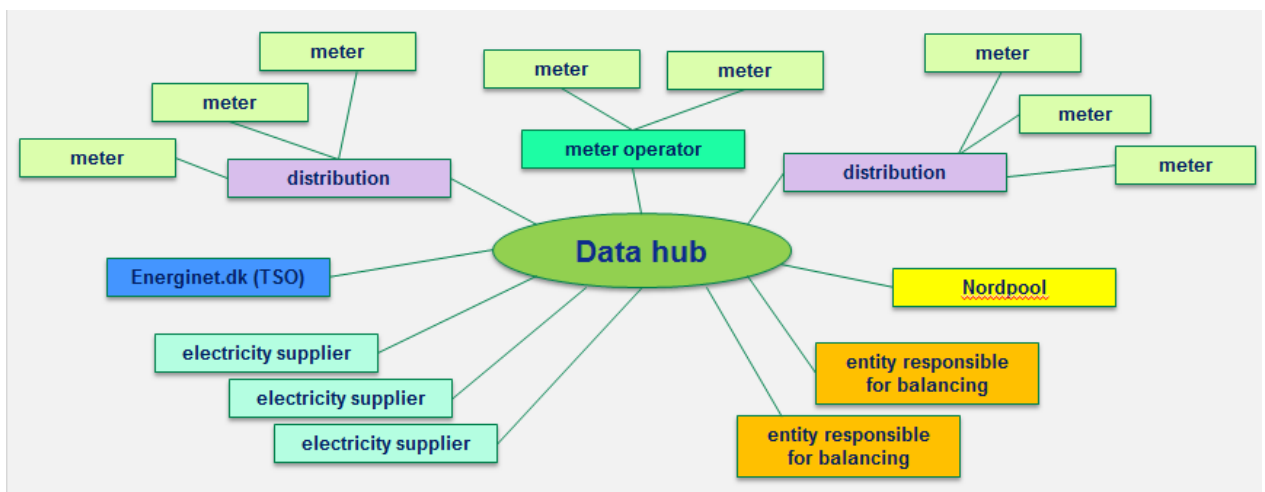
meter

meter

meter

distribution

meter

meter

meter operator

meter

meter

meter

distribution

Data hub

Energinet.dk (TSO)

Nordpool

electricity supplier

electricity supplier

electricity supplier

entity responsible for balancing

entity responsible for balancing